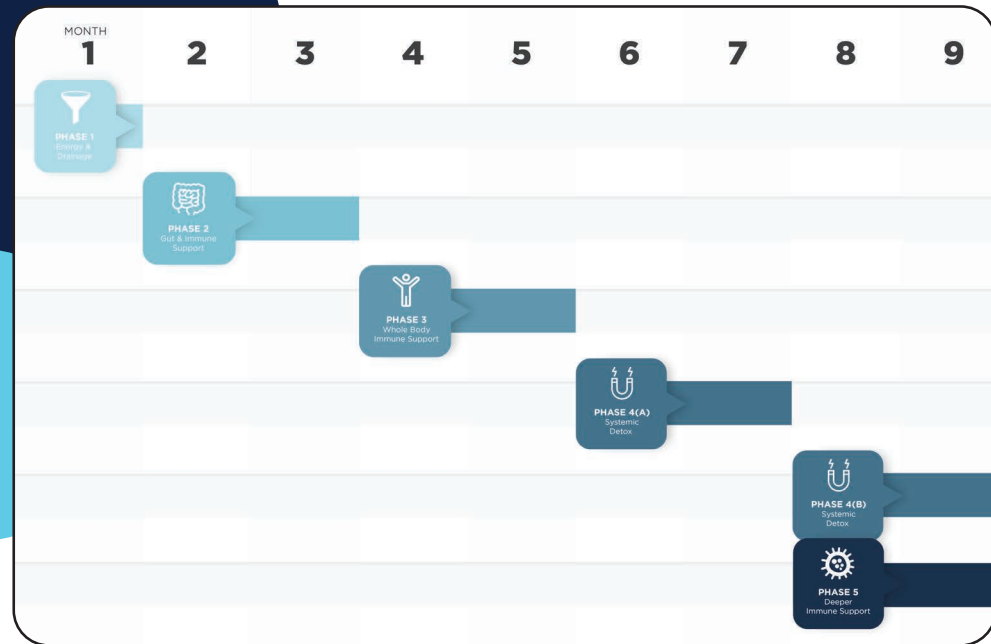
MONTH
1
2
3
4
5
6
7
8
9

PHASE 1
Energy & Drainage

PHASE 2
Gut & Immune Support

PHASE 3
Whole Body Immune Support

PHASE 4(A)
Systemic Detox

PHASE 4(B)
Systemic Detox

PHASE 5
Deeper Immune Support